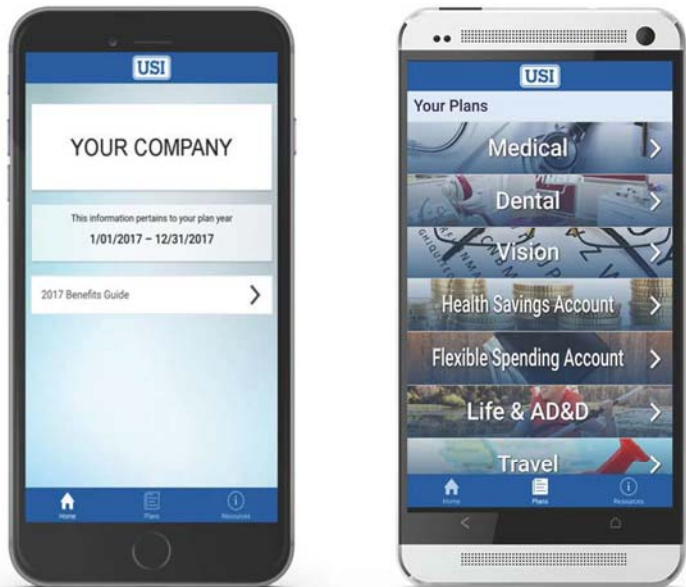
USI

YOUR COMPANY

This information pertains to your plan year
1/01/2017 – 12/31/2017

2017 Benefits Guide

Home
Plans
Resources

USI

Your Plans

Medical

Dental

Vision

Health Savings Account

Flexible Spending Account

Life & AD&D

Travel

Home
Plans
Resources